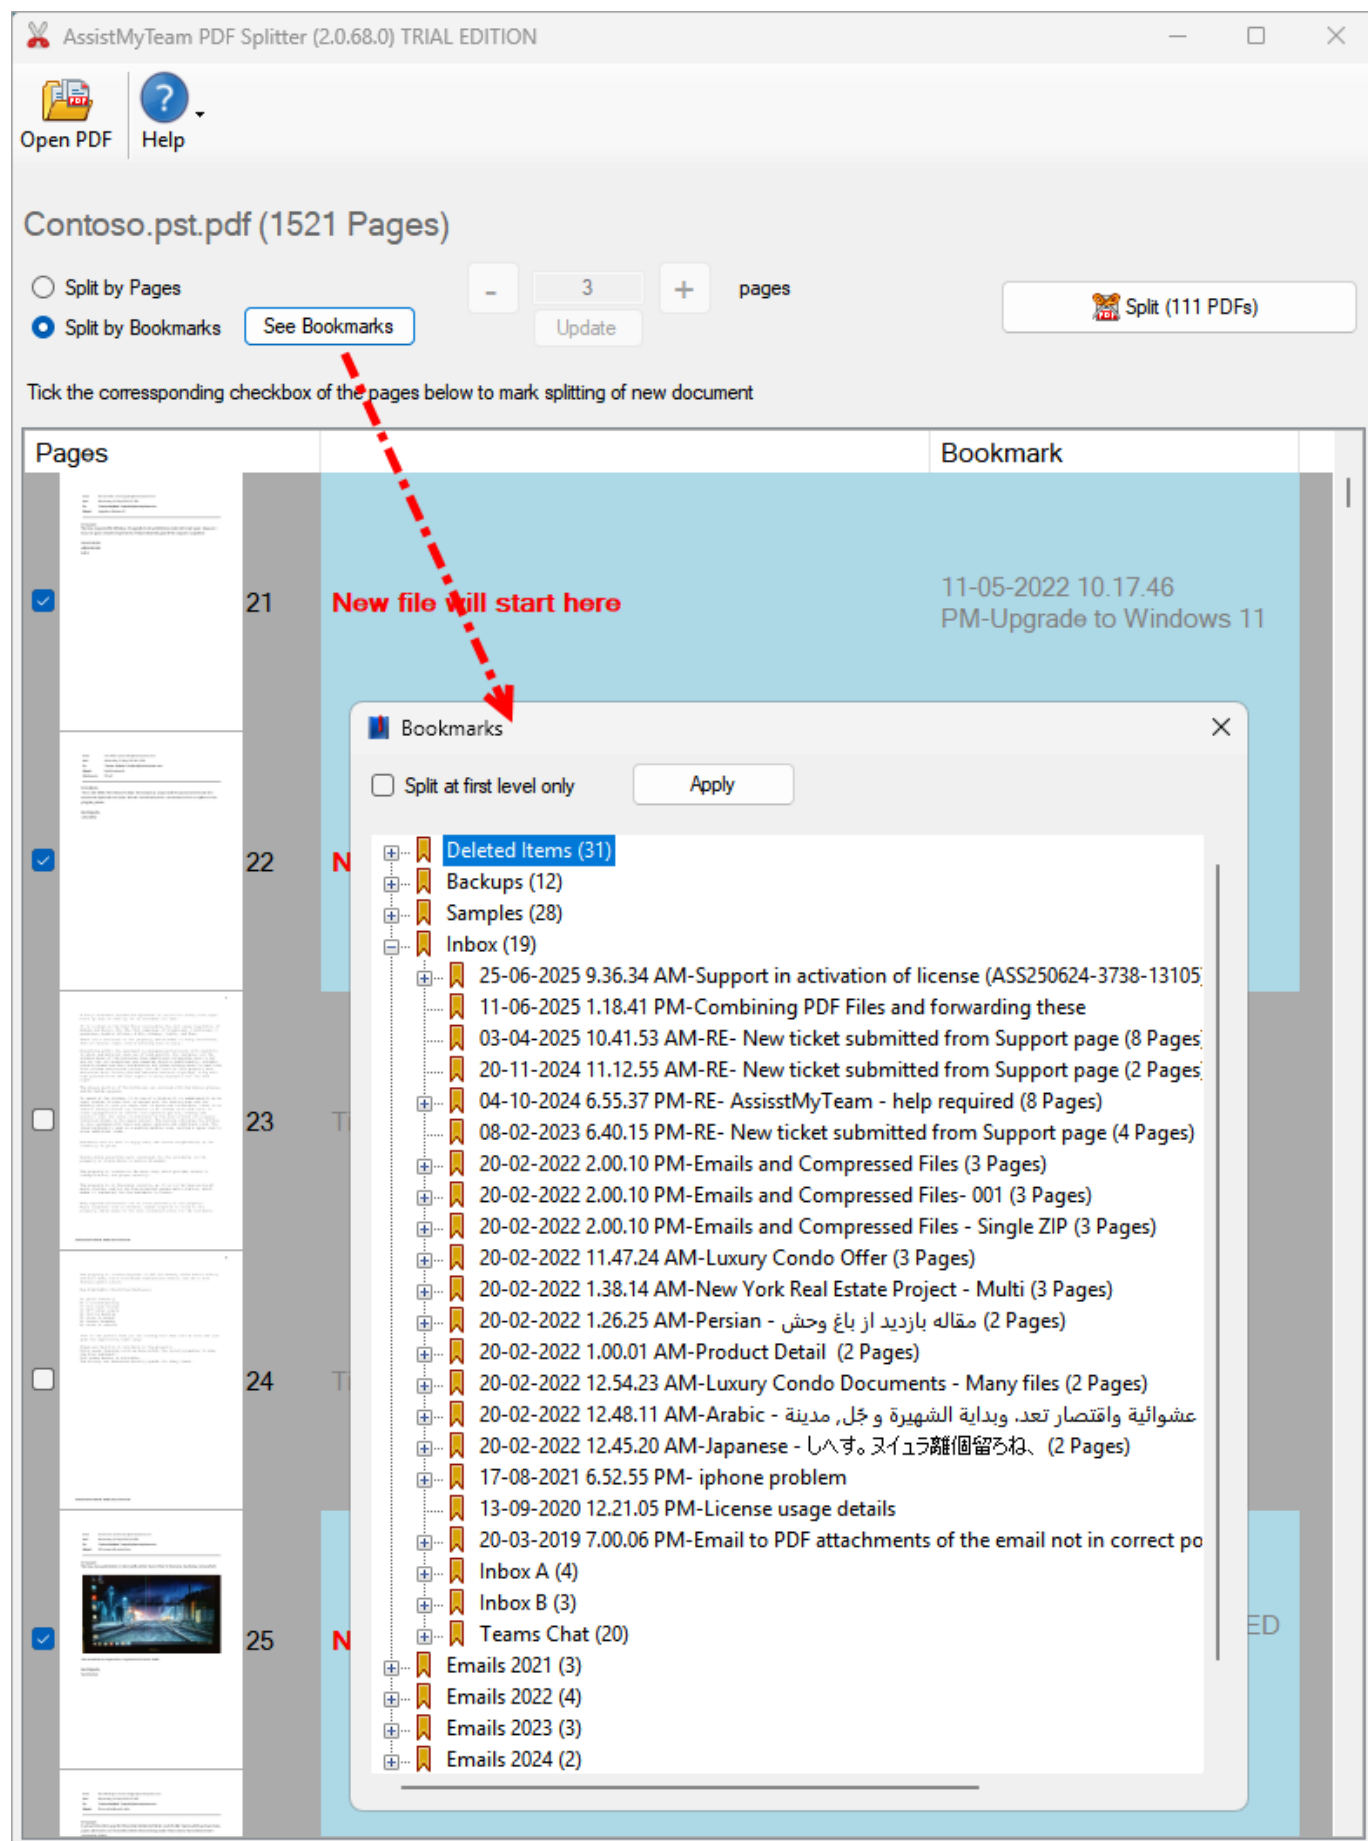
AssistMyTeam PDF Splitter (2.0.68.0) TRIAL EDITION

Open PDF Help

Contoso.pst.pdf (1521 Pages)

Split by Pages
Split by Bookmarks
See Bookmarks

- 3 + pages
Update

Split (111 PDFs)

Tick the corressponding checkbox of the pages below to mark splitting of new document

| Pages | | Bookmark |
|---|---|---|
| 21 | New file will start here | 11-05-2022 10.17.46 PM-Upgrade to Windows 11 |
| 22 | N | |
| 23 | T | |
| 24 | T | |
| 25 | N | ED |

Bookmarks

Split at first level only
Apply

Deleted Items (31)
Backups (12)
Samples (28)
Inbox (19)
25-06-2025 9.36.34 AM-Support in activation of license (ASS250624-3738-13105
11-06-2025 1.18.41 PM-Combining PDF Files and forwarding these
03-04-2025 10.41.53 AM-RE- New ticket submitted from Support page (8 Pages
20-11-2024 11.12.55 AM-RE- New ticket submitted from Support page (2 Pages
04-10-2024 6.55.37 PM-RE- AssisstMyTeam - help required (8 Pages)
08-02-2023 6.40.15 PM-RE- New ticket submitted from Support page (4 Pages)
20-02-2022 2.00.10 PM-Emails and Compressed Files (3 Pages)
20-02-2022 2.00.10 PM-Emails and Compressed Files- 001 (3 Pages)
20-02-2022 2.00.10 PM-Emails and Compressed Files - Single ZIP (3 Pages)
20-02-2022 11.47.24 AM-Luxury Condo Offer (3 Pages)
20-02-2022 1.38.14 AM-New York Real Estate Project - Multi (3 Pages)
20-02-2022 1.26.25 AM-Persian - مقاله بازدید از باغ وحش (2 Pages)
20-02-2022 1.00.01 AM-Product Detail (2 Pages)
20-02-2022 12.54.23 AM-Luxury Condo Documents - Many files (2 Pages)
20-02-2022 12.48.11 AM-Arabic - عشوائية واقتصار تعد. وبداية الشهيرة و جل, مدينة
20-02-2022 12.45.20 AM-Japanese - しへす。ヌイュラ離個留ろね。(2 Pages)
17-08-2021 6.52.55 PM- iphone problem
13-09-2020 12.21.05 PM-License usage details
20-03-2019 7.00.06 PM-Email to PDF attachments of the email not in correct po
Inbox A (4)
Inbox B (3)
Teams Chat (20)
Emails 2021 (3)
Emails 2022 (4)
Emails 2023 (3)
Emails 2024 (2)